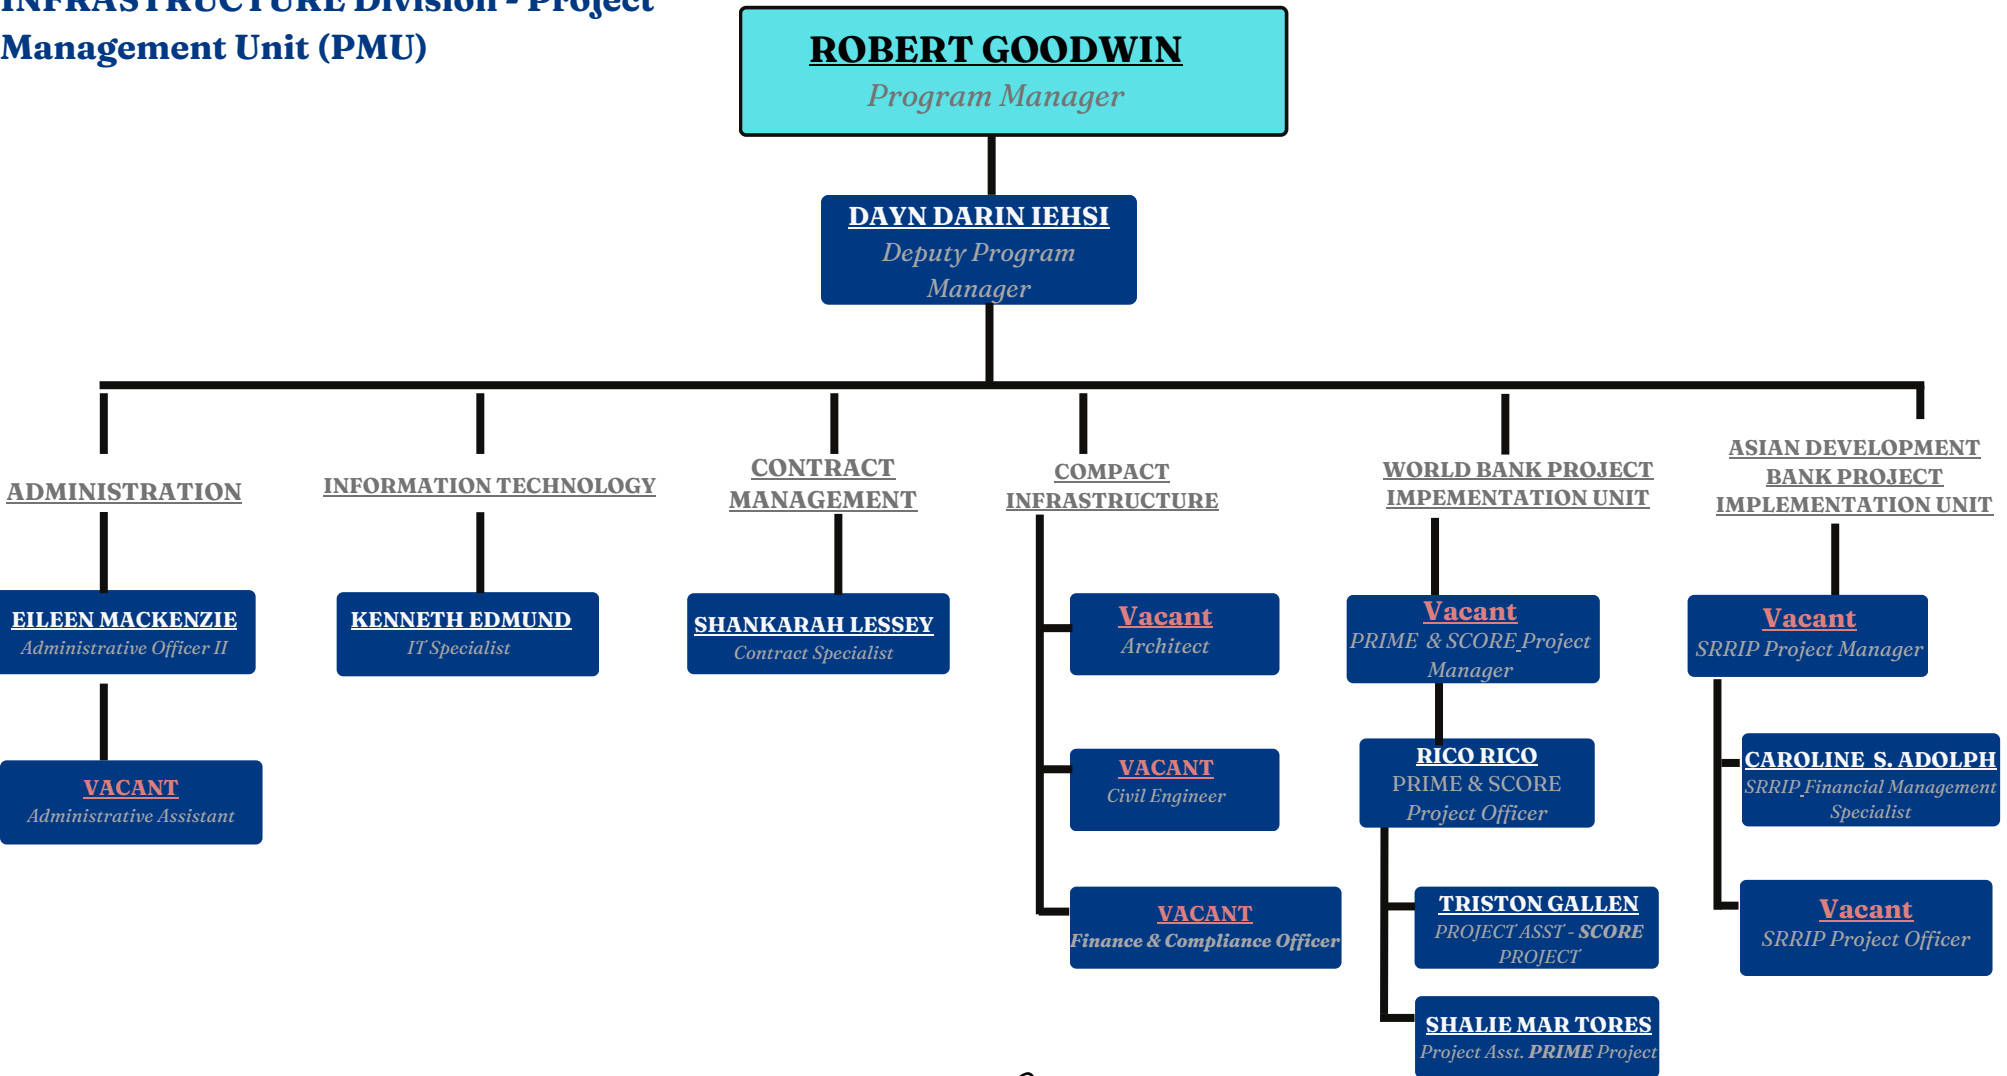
INFRASTRUCTURE Division - Project Management Unit (PMU)

ROBERT GOODWIN
Program Manager

DAYN DARIN IEHSI
Deputy Program Manager

ADMINISTRATION

EILEEN MACKENZIE
Administrative Officer II

VACANT
Administrative Assistant

INFORMATION TECHNOLOGY

KENNETH EDMUND
IT Specialist

CONTRACT MANAGEMENT

SHANKARAH LESSEY
Contract Specialist

COMPACT INFRASTRUCTURE

Vacant
Architect

VACANT
Civil Engineer

VACANT
Finance & Compliance Officer

WORLD BANK PROJECT IMPEMENTATION UNIT

Vacant
PRIME & SCORE Project Manager

RICO RICO
PRIME & SCORE Project Officer

TRISTON GALLEN
PROJECT ASST - SCORE PROJECT

SHALIE MAR TORES
Project Asst. PRIME Project

ASIAN DEVELOPMENT BANK PROJECT IMPLEMENTATION UNIT

Vacant
SRRIP Project Manager

CAROLINE S. ADOLPH
SRRIP Financial Management Specialist

Vacant
SRRIP Project Officer